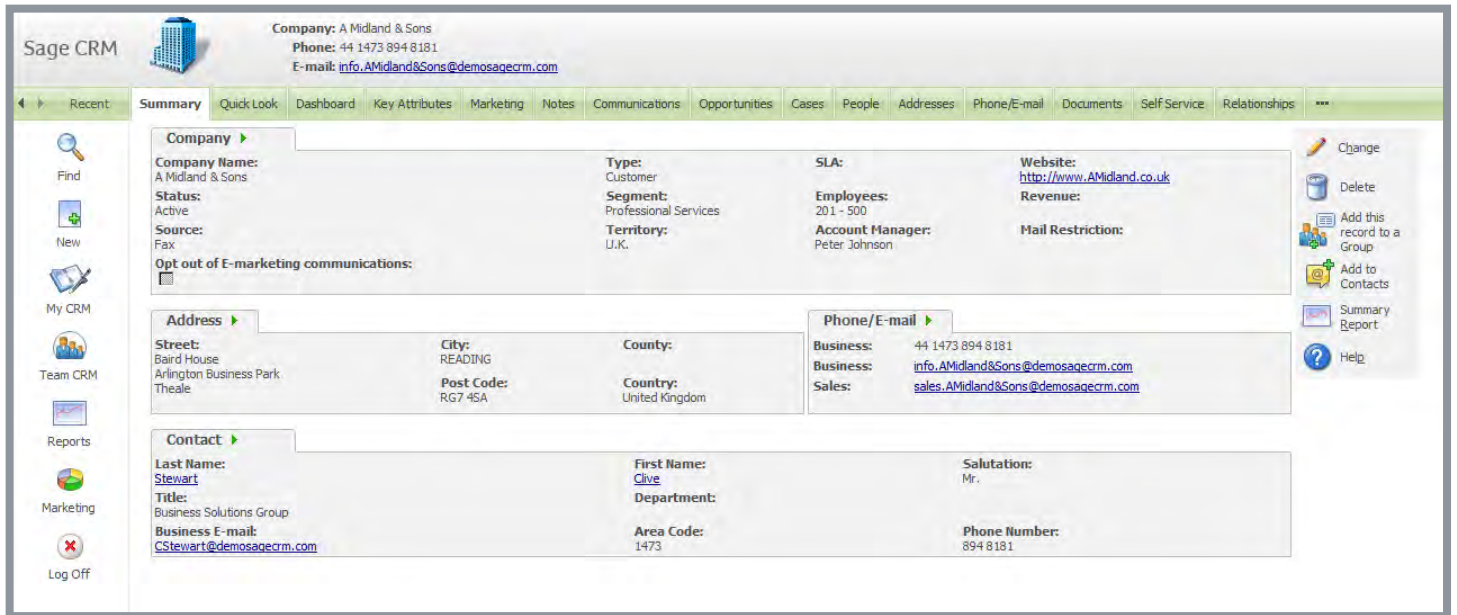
Sage CRM

Company: A Midland & Sons
Phone: 44 1473 894 8181
E-mail: info.AMidland&Sons@demosagecrm.com

Recent | Summary | Quick Look | Dashboard | Key Attributes | Marketing | Notes | Communications | Opportunities | Cases | People | Addresses | Phone/E-mail | Documents | Self Service | Relationships | •••

Find
New
My CRM
Team CRM
Reports
Marketing
Log Off

Company

Company Name:
A Midland & Sons
Status:
Active
Source:
Fax
Opt out of E-marketing communications:

Type:
Customer
Segment:
Professional Services
Territory:
U.K.

SLA:
Employees:
201 - 500
Account Manager:
Peter Johnson

Website:
http://www.AMidland.co.uk
Revenue:
Mail Restriction:

Address

Street:
Baird House
Arlington Business Park
Theale

City:
READING
Post Code:
RG7 4SA

County:
Country:
United Kingdom

Phone/E-mail

Business: 44 1473 894 8181
Business: info.AMidland&Sons@demosagecrm.com
Sales: sales.AMidland&Sons@demosagecrm.com

Contact

Last Name:
Stewart
Title:
Business Solutions Group
Business E-mail:
CStewart@demosagecrm.com

First Name:
Clive
Department:
Area Code:
1473

Salutation:
Mr.
Phone Number:
894 8181

Change
Delete
Add this record to a Group
Add to Contacts
Summary Report
Help